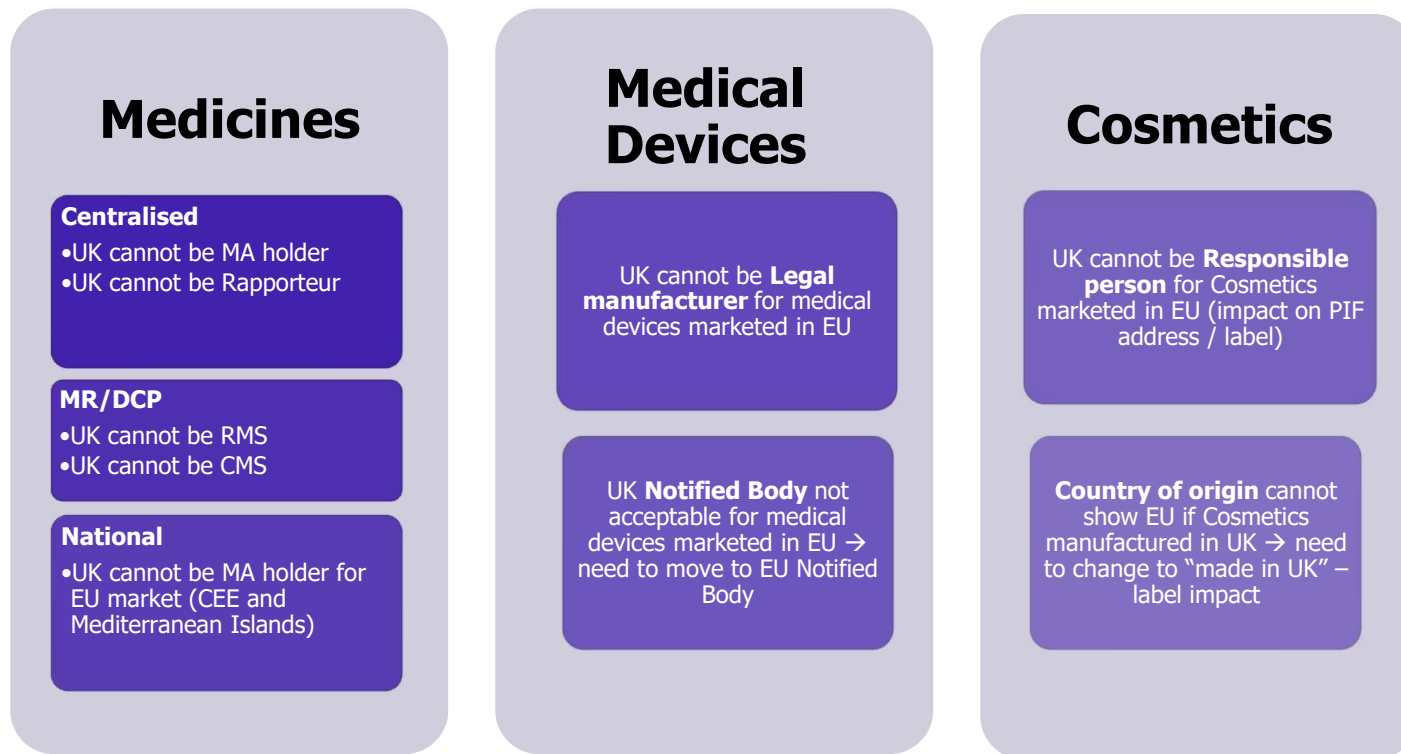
Medicines

Centralised
•UK cannot be MA holder
•UK cannot be Rapporteur

MR/DCP
•UK cannot be RMS
•UK cannot be CMS

National
•UK cannot be MA holder for EU market (CEE and Mediterranean Islands)

Medical Devices

UK cannot be Legal manufacturer for medical devices marketed in EU

UK Notified Body not acceptable for medical devices marketed in EU → need to move to EU Notified Body

Cosmetics

UK cannot be Responsible person for Cosmetics marketed in EU (impact on PIF address / label)

Country of origin cannot show EU if Cosmetics manufactured in UK → need to change to "made in UK" – label impact